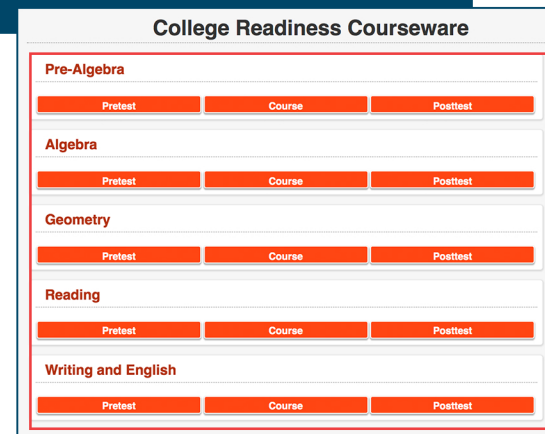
College Readiness Courseware

Pre-Algebra

Pretest Course Posttest

Algebra

Pretest Course Posttest

Geometry

Pretest Course Posttest

Reading

Pretest Course Posttest

Writing and English

Pretest Course Posttest